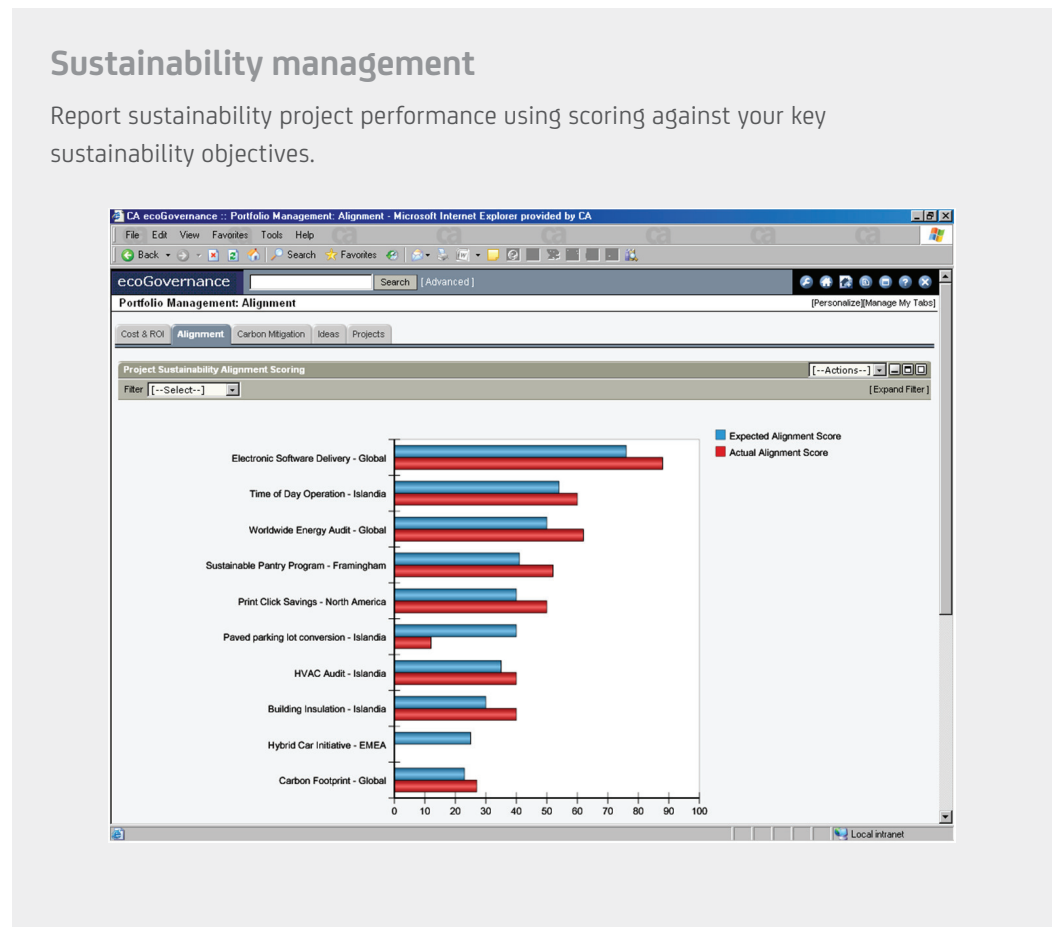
Sustainability management

Report sustainability project performance using scoring against your key sustainability objectives.

CA ecoGovernance :: Portfolio Management: Alignment - Microsoft Internet Explorer provided by CA

File Edit View Favorites Tools Help

Back Search Favorites

ecoGovernance Search [Advanced]

Portfolio Management: Alignment

[Personalize][Manage My Tabs]

Cost & ROI Alignment Carbon Mitigation Ideas Projects

Project Sustainability Alignment Scoring

[--Actions--]

Filter [--Select--]

[Expand Filter]

Expected Alignment Score
Actual Alignment Score

Electronic Software Delivery - Global
Time of Day Operation - Islandia
Worldwide Energy Audit - Global
Sustainable Pantry Program - Framingham
Print Click Savings - North America
Paved parking lot conversion - Islandia
HVAC Audit - Islandia
Building Insulation - Islandia
Hybrid Car Initiative - EMEA
Carbon Footprint - Global

0 10 20 30 40 50 60 70 80 90 100

Local intranet